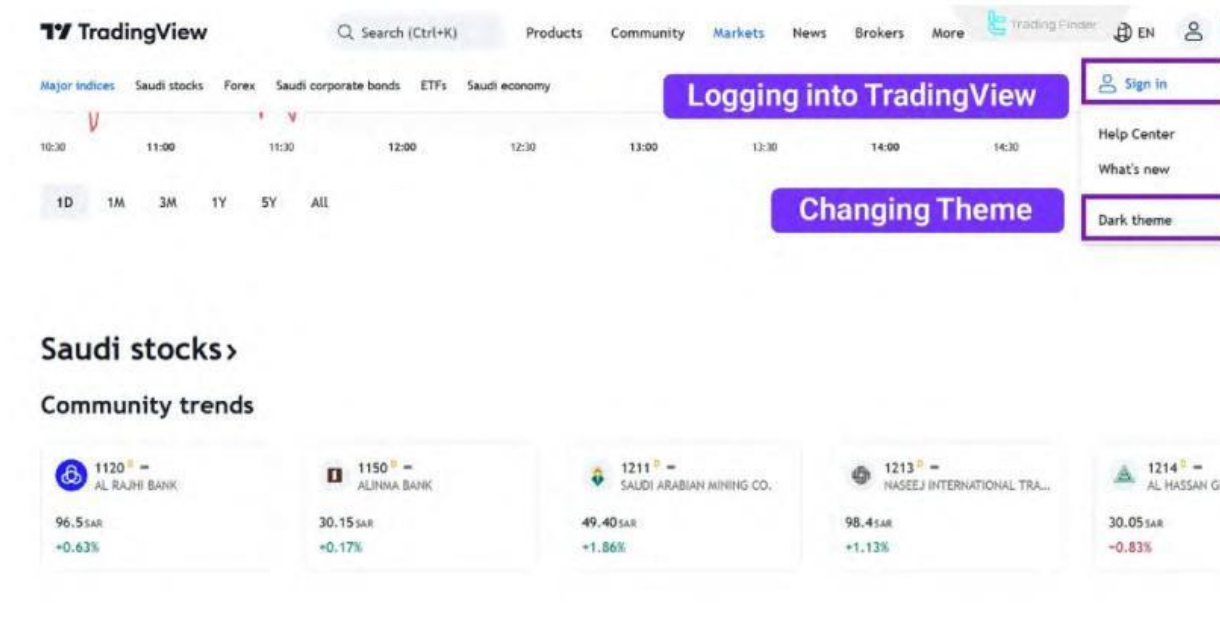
TradingView Search (Ctrl+K) Products Community Markets News Brokers More Trading Finder EN

Major indices Saudi stocks Forex Saudi corporate bonds ETFs Saudi economy

Logging into TradingView

Sign in

Help Center

What's new

10:30 11:00 11:30 12:00 12:30 13:00 13:30 14:00 14:30

1D 1M 3M 1Y 5Y All

Changing Theme

Dark theme

Saudi stocks›

Community trends

1120 – AL RAJHI BANK 96.5 SAR +0.63%

1150 – ALINMA BANK 30.15 SAR +0.17%

1211 – SAUDI ARABIAN MINING CO. 49.40 SAR +1.86%

1213 – NASEEJ INTERNATIONAL TRA... 98.4 SAR +1.13%

1214 – AL HASSAN G 30.05 SAR −0.83%